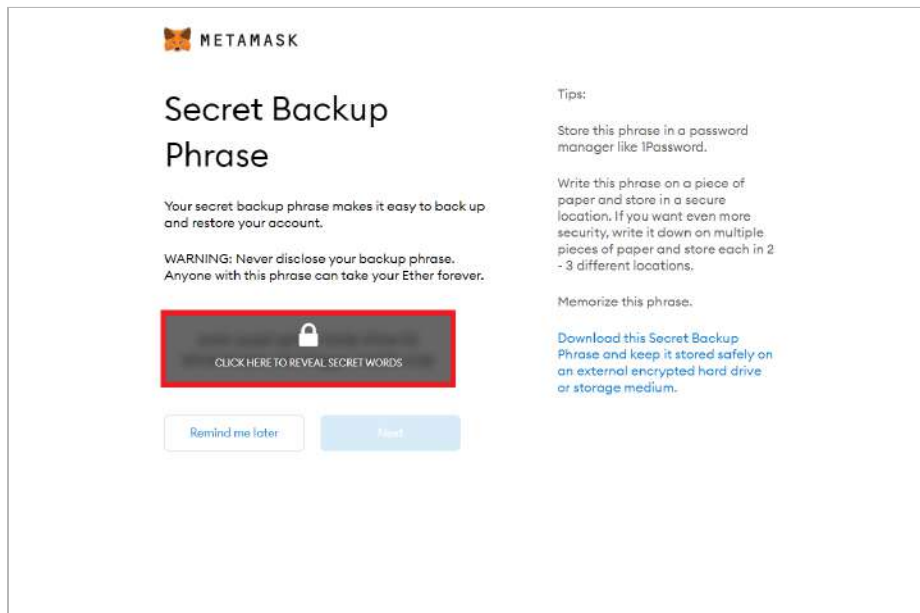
METAMASK

Secret Backup Phrase

Your secret backup phrase makes it easy to back up and restore your account.

WARNING: Never disclose your backup phrase. Anyone with this phrase can take your Ether forever.

CLICK HERE TO REVEAL SECRET WORDS

Remind me later

Next

Tips:

Store this phrase in a password manager like 1Password.

Write this phrase on a piece of paper and store in a secure location. If you want even more security, write it down on multiple pieces of paper and store each in 2 - 3 different locations.

Memorize this phrase.

Download this Secret Backup Phrase and keep it stored safely on an external encrypted hard drive or storage medium.